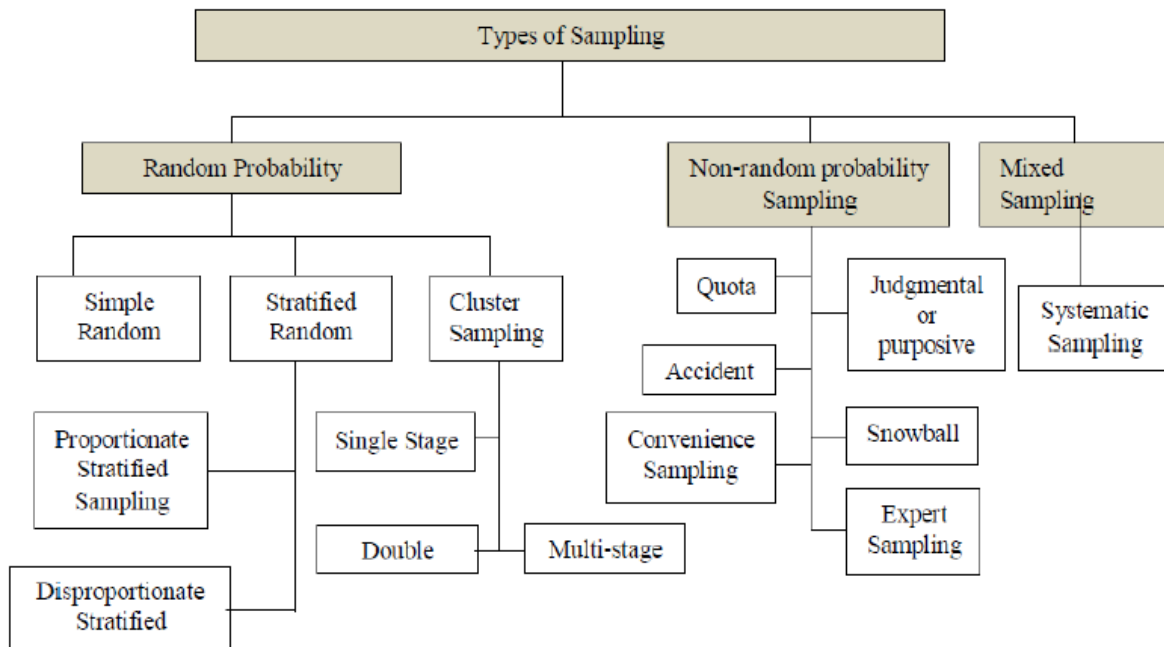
Types of Sampling

Random Probability

Non-random probability Sampling

Mixed Sampling

Simple Random

Stratified Random

Cluster Sampling

Proportionate Stratified Sampling

Disproportionate Stratified

Single Stage

Double

Multi-stage

Quota

Judgmental or purposive

Accident

Convenience Sampling

Snowball

Expert Sampling

Systematic Sampling